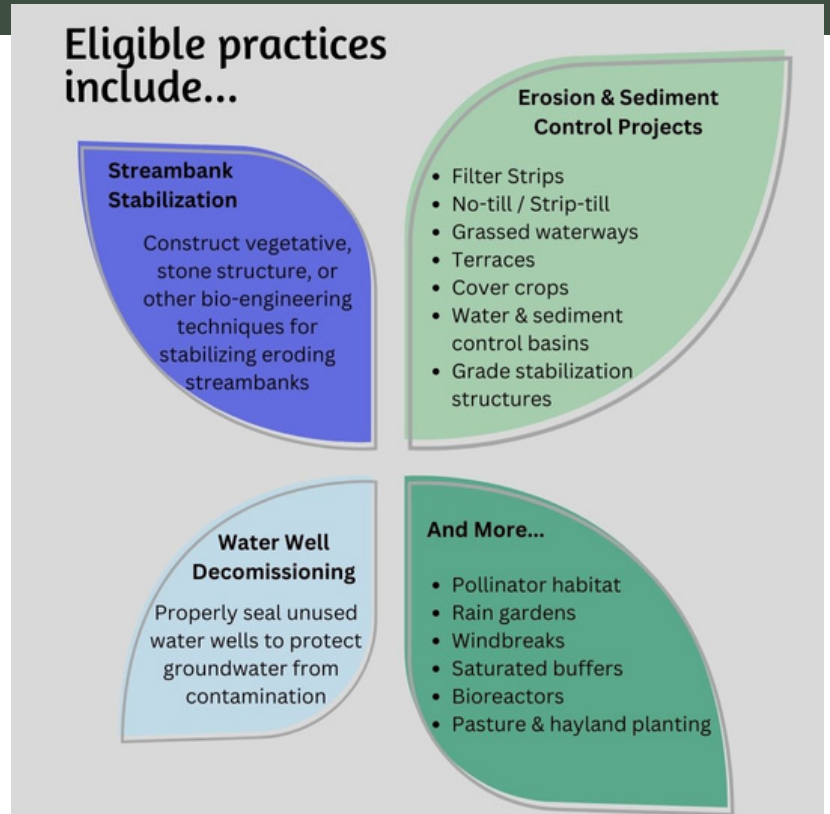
Eligible practices include...

Streambank Stabilization

Construct vegetative, stone structure, or other bio-engineering techniques for stabilizing eroding streambanks

Erosion & Sediment Control Projects

- Filter Strips
- No-till / Strip-till
- Grassed waterways
- Terraces
- Cover crops
- Water & sediment control basins
- Grade stabilization structures

Water Well Decomissioning

Properly seal unused water wells to protect groundwater from contamination

And More...

- Pollinator habitat
- Rain gardens
- Windbreaks
- Saturated buffers
- Bioreactors
- Pasture & hayland planting